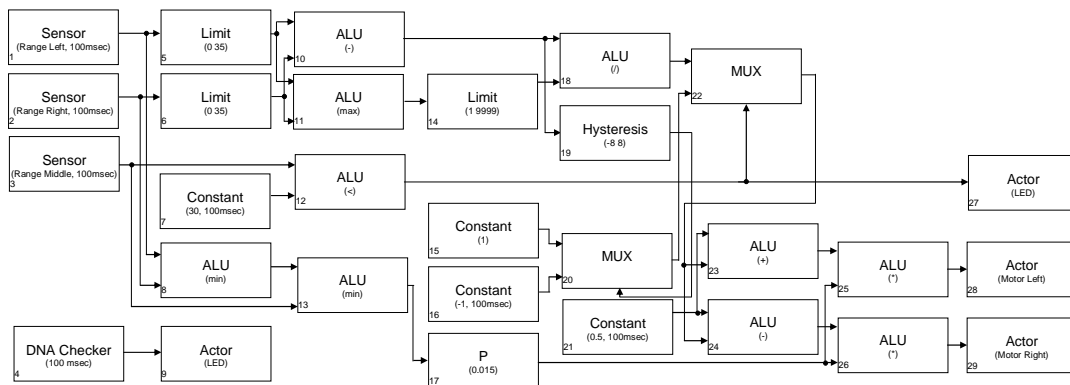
Sensor
(Range Left, 100msec)
1

Limit
(0 35)
5

ALU
(-)
10

ALU
(/)
18

MUX
22

Sensor
(Range Right, 100msec)
2

Limit
(0 35)
6

ALU
(max)
11

Limit
(1 9999)
14

Hysteresis
(-8 8)
19

Sensor
(Range Middle, 100msec)
3

ALU
(<)
12

Actor
(LED)
27

Constant
(30, 100msec)
7

Constant
(1)
15

MUX
20

ALU
(+)
23

ALU
(*)
25

Actor
(Motor Left)
28

ALU
(min)
8

ALU
(min)
13

Constant
(-1, 100msec)
16

Constant
(0.5, 100msec)
21

ALU
(-)
24

ALU
(*)
26

Actor
(Motor Right)
29

DNA Checker
(100 msec)
4

Actor
(LED)
9

P
(0.015)
17